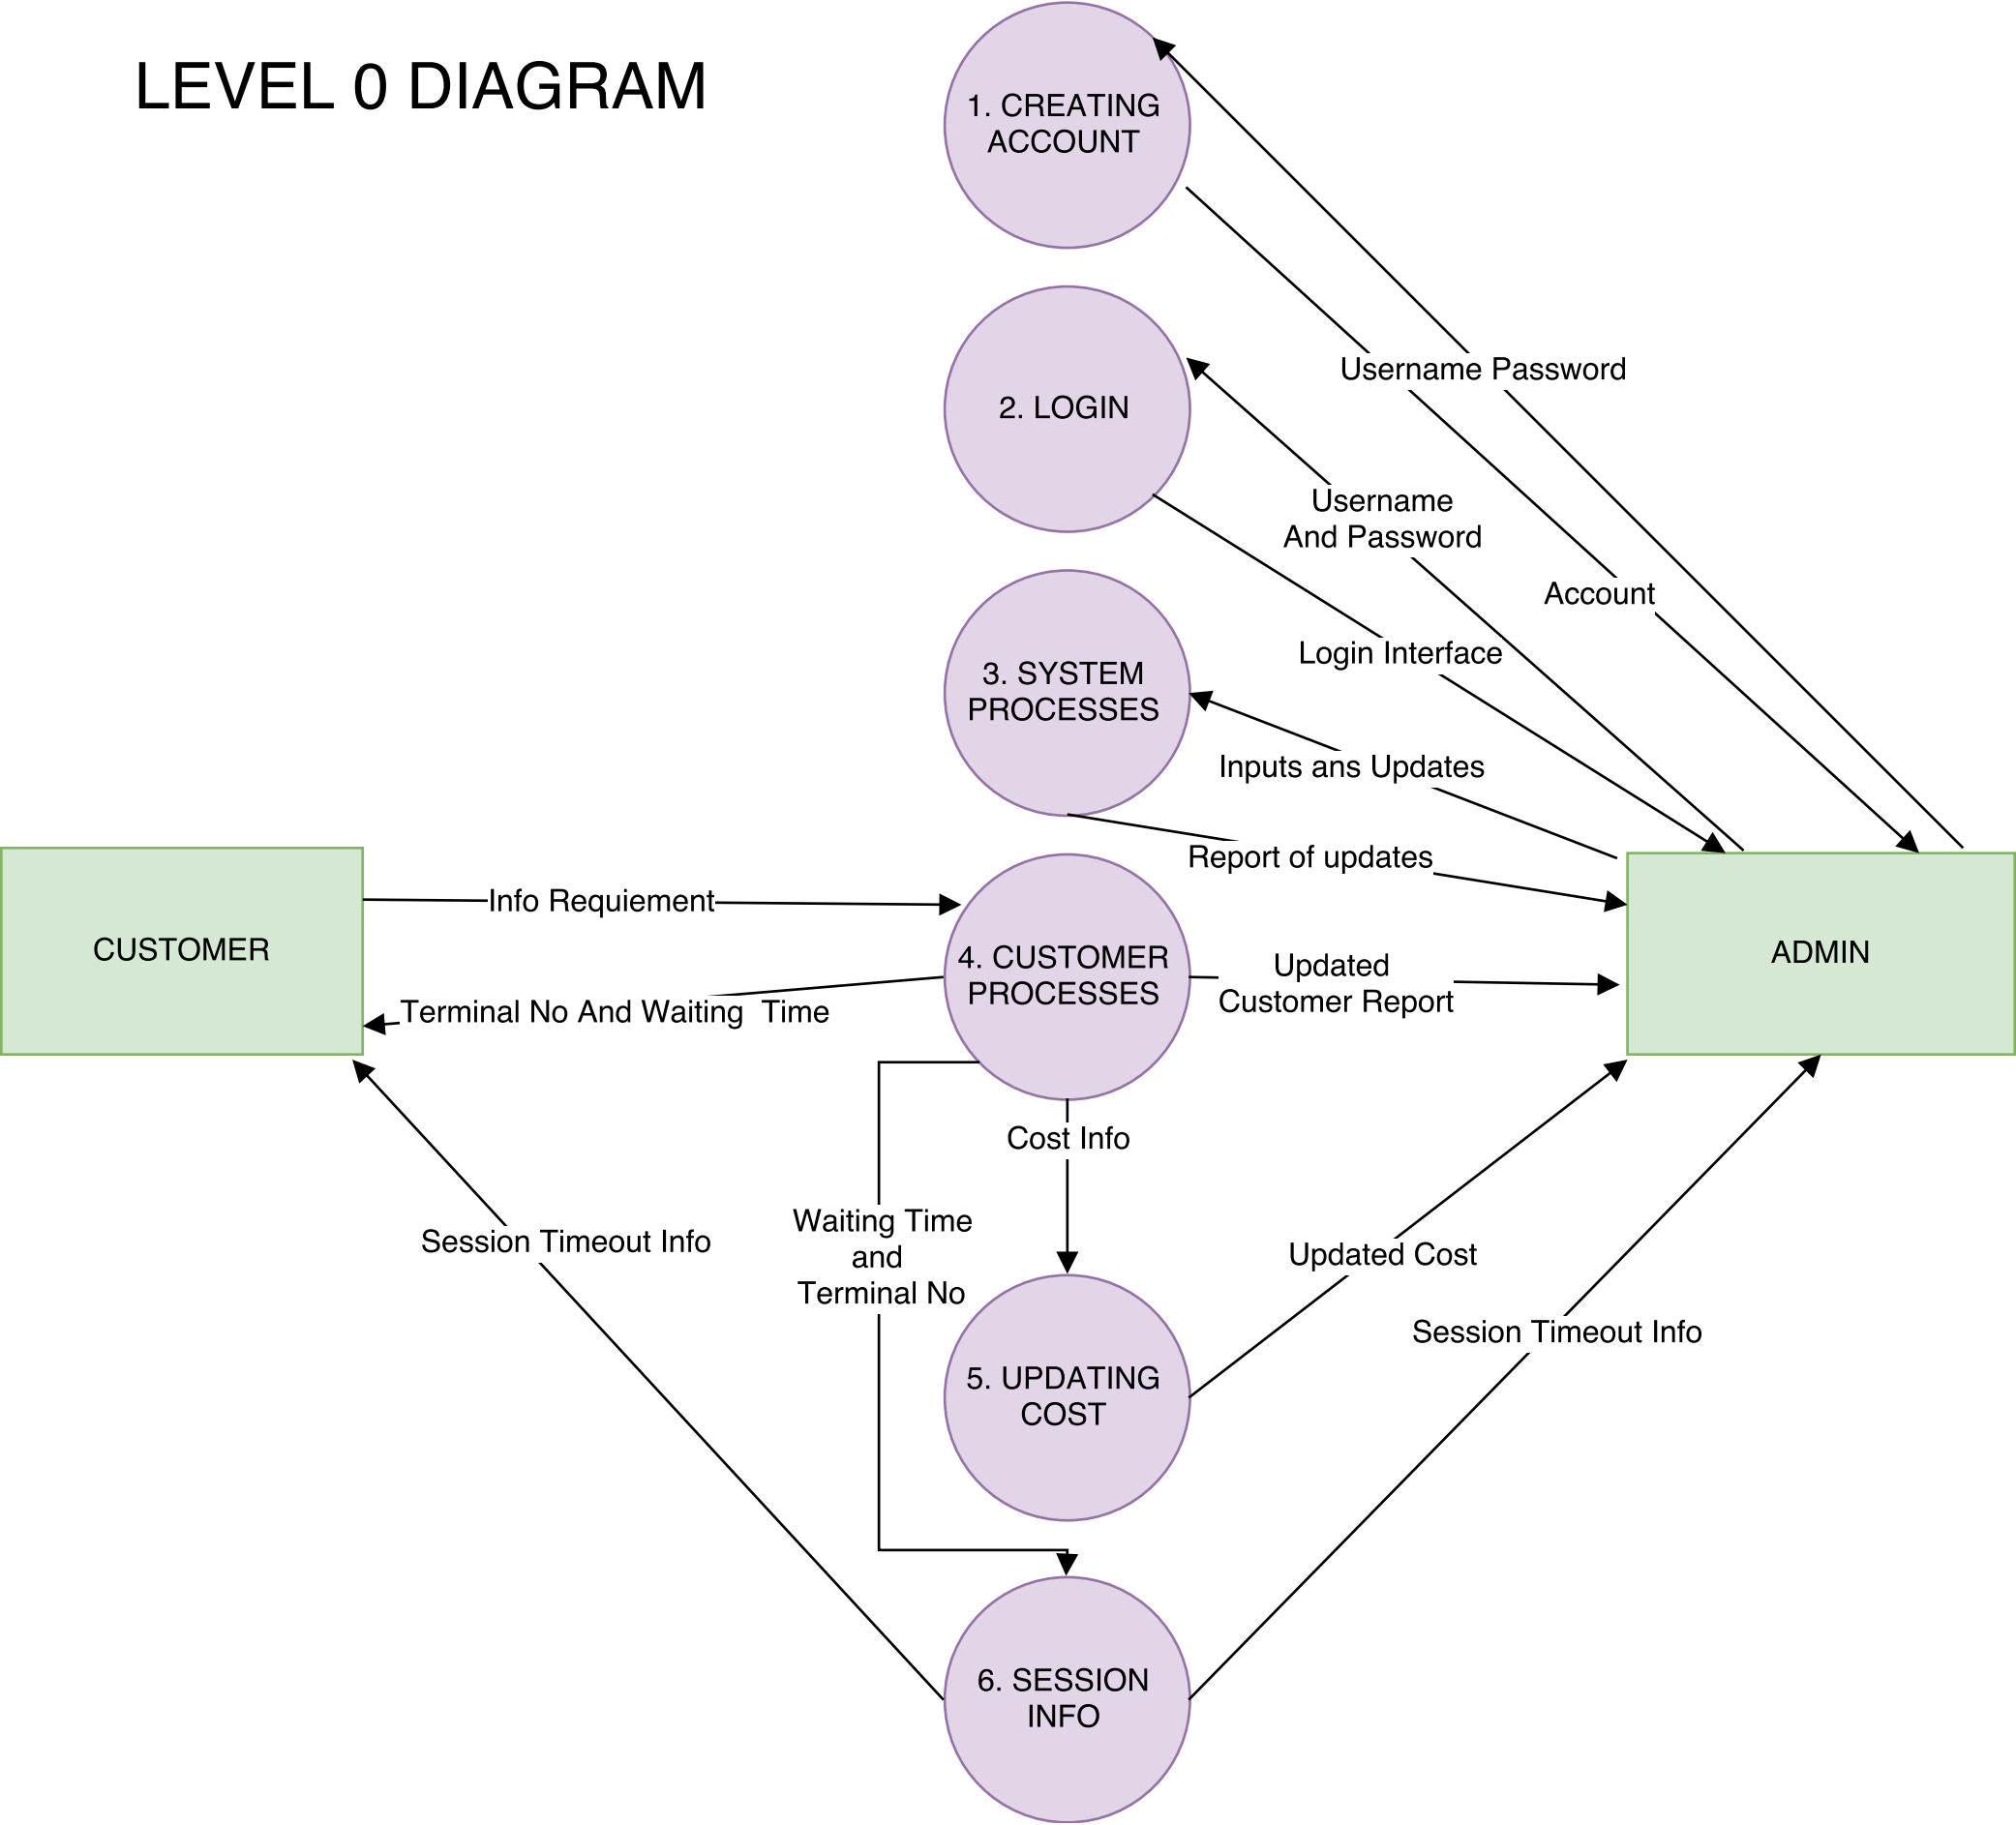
LEVEL 0 DIAGRAM

1. CREATING ACCOUNT

2. LOGIN

3. SYSTEM PROCESSES

4. CUSTOMER PROCESSES

5. UPDATING COST

6. SESSION INFO

CUSTOMER

ADMIN

Username Password

Username And Password

Account

Login Interface

Inputs ans Updates

Report of updates

Info Requiement

Terminal No And Waiting Time

Updated Customer Report

Cost Info

Waiting Time and Terminal No

Session Timeout Info

Updated Cost

Session Timeout Info